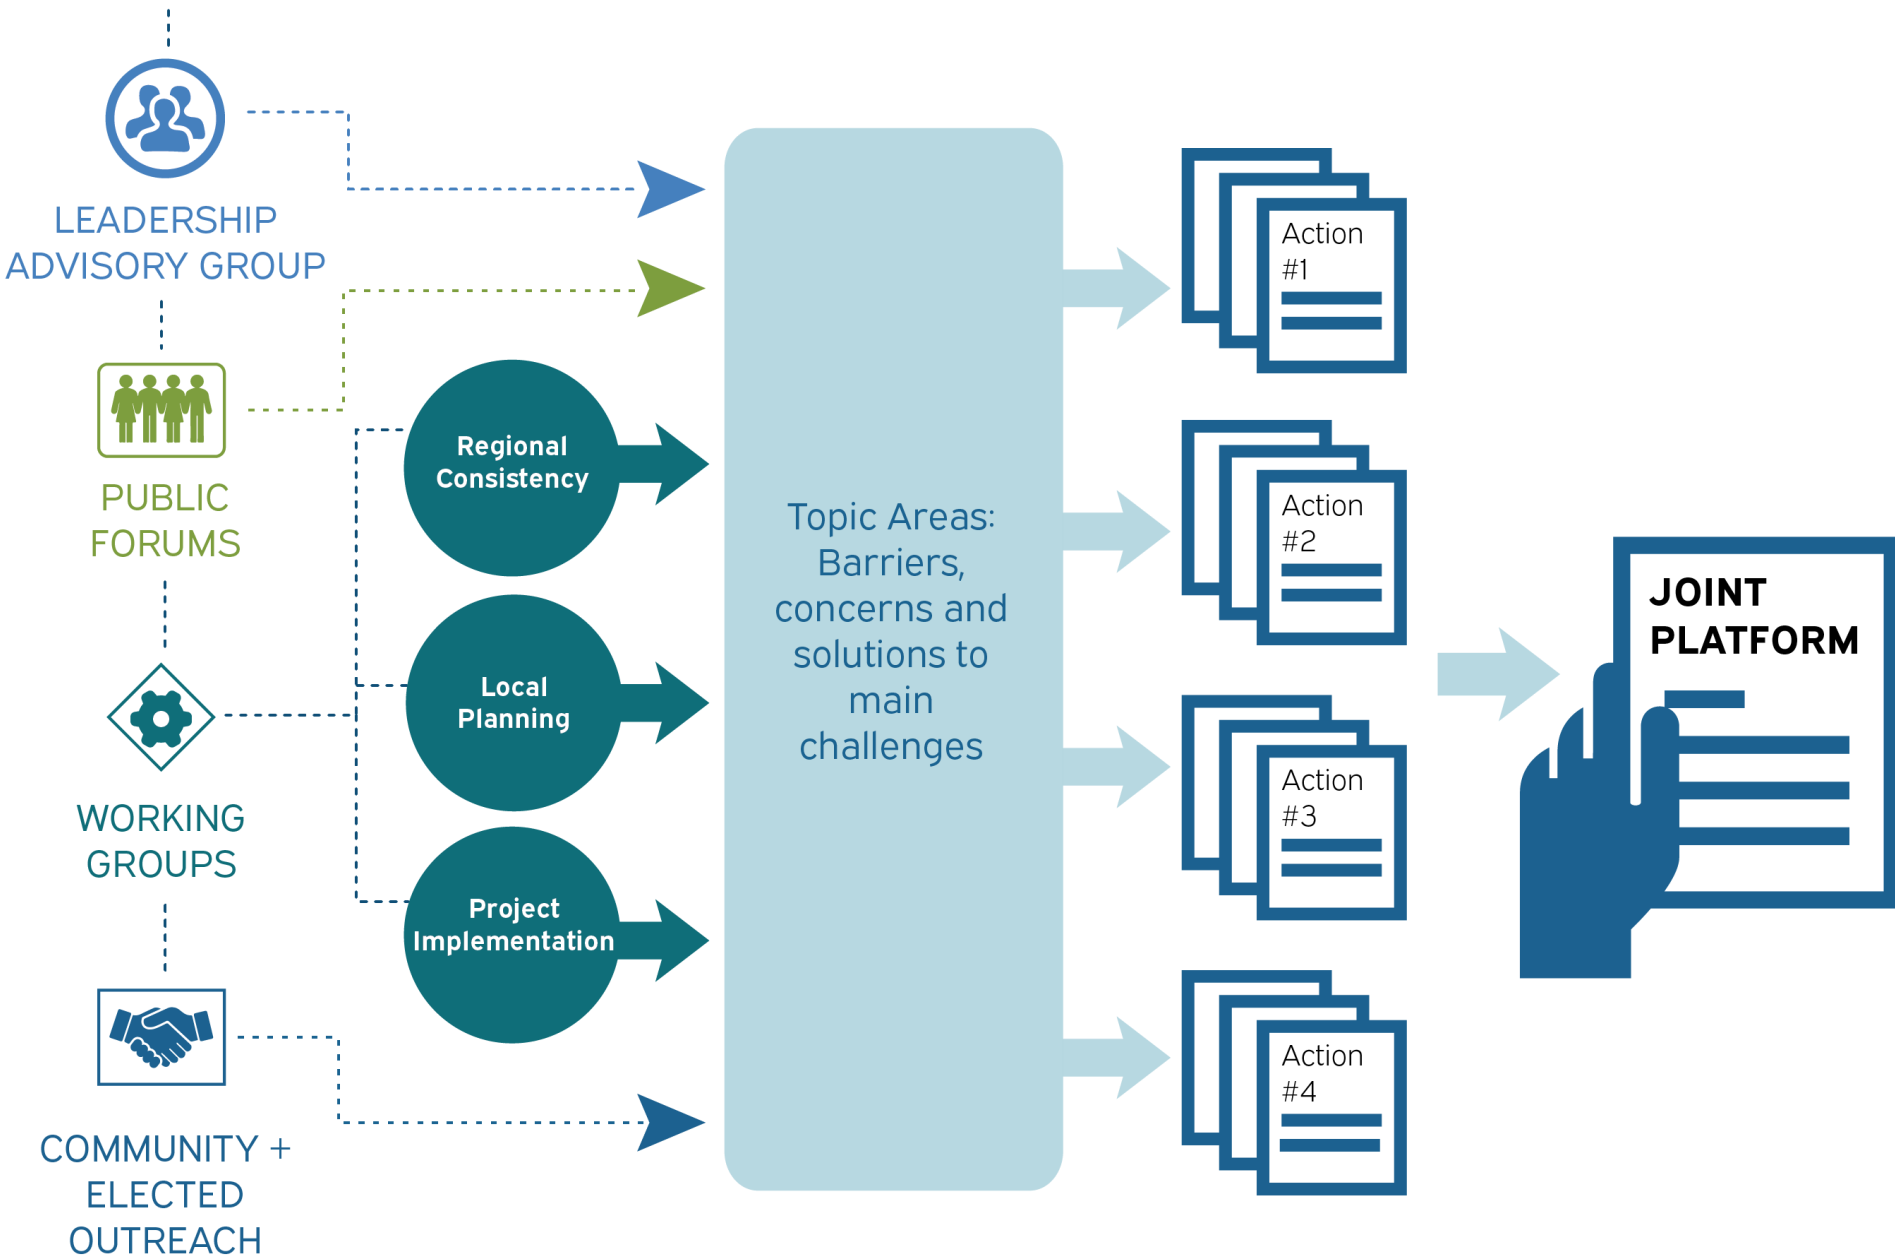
LEADERSHIP ADVISORY GROUP

PUBLIC FORUMS

WORKING GROUPS

COMMUNITY + ELECTED OUTREACH

Regional Consistency

Local Planning

Project Implementation

Topic Areas: Barriers, concerns and solutions to main challenges

Action #1

Action #2

Action #3

Action #4

JOINT PLATFORM